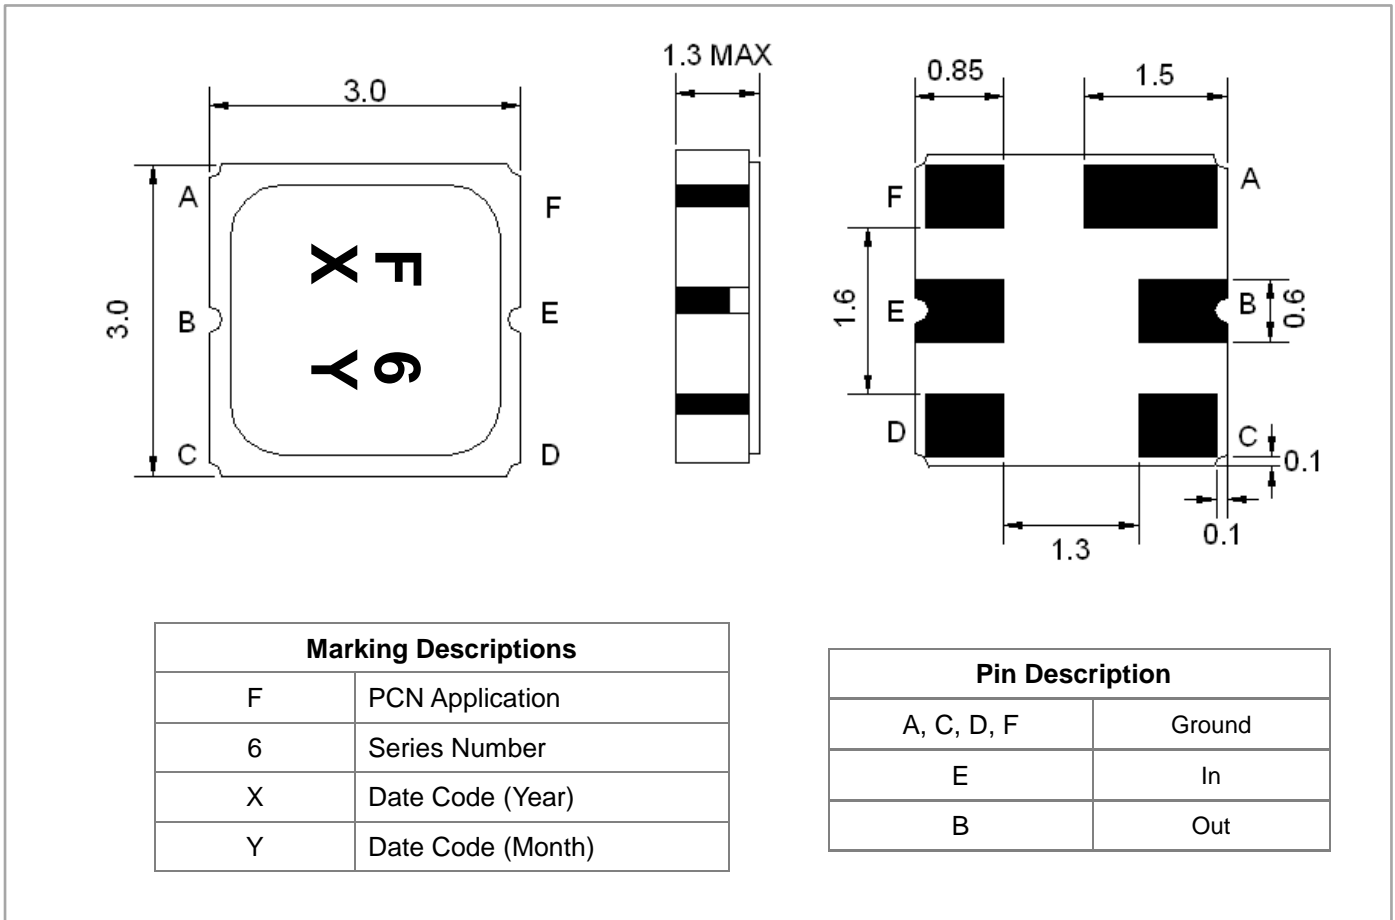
3.0

3.0

A

B

C

F

E

D

F X

6 Y

1.3 MAX

0.85

1.5

F

E

D

A

B

C

1.6

0.6

0.1

0.1

1.3

| Marking Descriptions | |
|---|---|
| F | PCN Application |
| 6 | Series Number |
| X | Date Code (Year) |
| Y | Date Code (Month) |

| Pin Description | |
|---|---|
| A, C, D, F | Ground |
| E | In |
| B | Out |